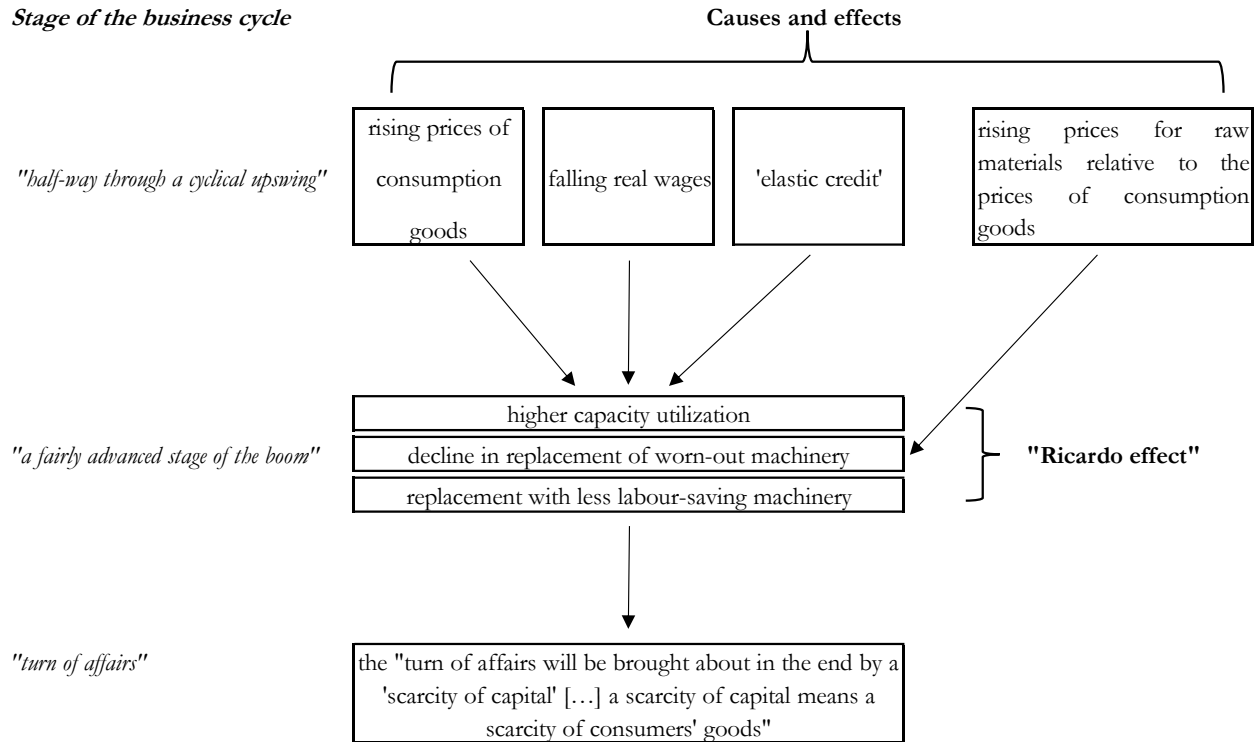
Stage of the business cycle

Causes and effects

"half-way through a cyclical upswing"

rising prices of consumption goods

falling real wages

'elastic credit'

rising prices for raw materials relative to the prices of consumption goods

"a fairly advanced stage of the boom"

higher capacity utilization

decline in replacement of worn-out machinery

replacement with less labour-saving machinery

"Ricardo effect"

"turn of affairs"

the "turn of affairs will be brought about in the end by a 'scarcity of capital' […] a scarcity of capital means a scarcity of consumers' goods"